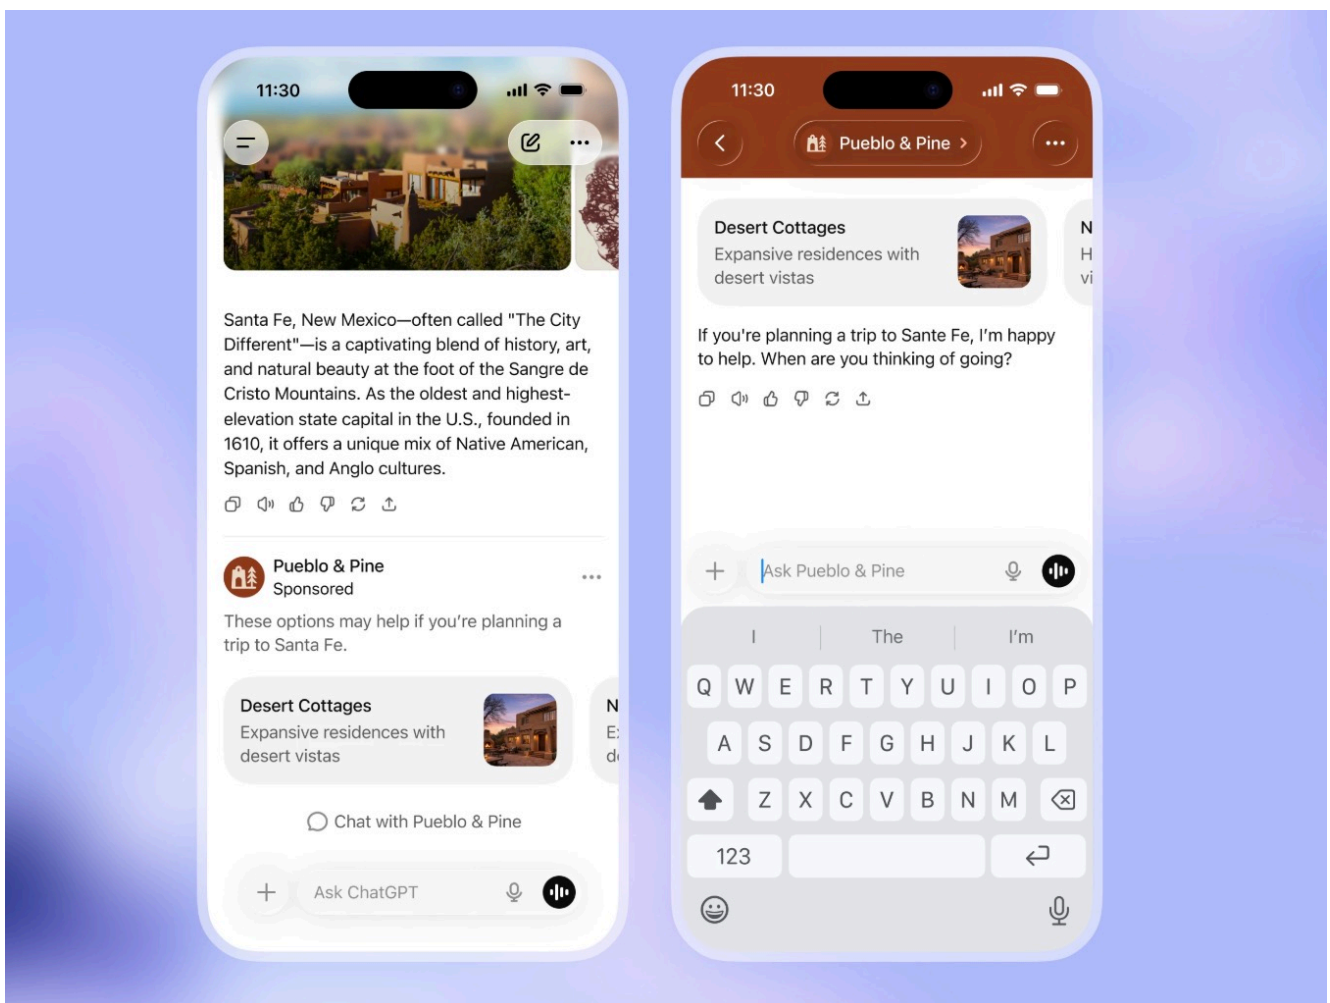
11:30

Santa Fe, New Mexico—often called "The City Different"—is a captivating blend of history, art, and natural beauty at the foot of the Sangre de Cristo Mountains. As the oldest and highest-elevation state capital in the U.S., founded in 1610, it offers a unique mix of Native American, Spanish, and Anglo cultures.

Pueblo & Pine
Sponsored

These options may help if you're planning a trip to Santa Fe.

Desert Cottages
Expansive residences with desert vistas

N
E
d

Chat with Pueblo & Pine

+ Ask ChatGPT

11:30

Pueblo & Pine >

Desert Cottages
Expansive residences with desert vistas

N
H
vi

If you're planning a trip to Sante Fe, I'm happy to help. When are you thinking of going?

+ Ask Pueblo & Pine

I | The | I'm

Q W E R T Y U I O P
A S D F G H J K L
Z X C V B N M
123